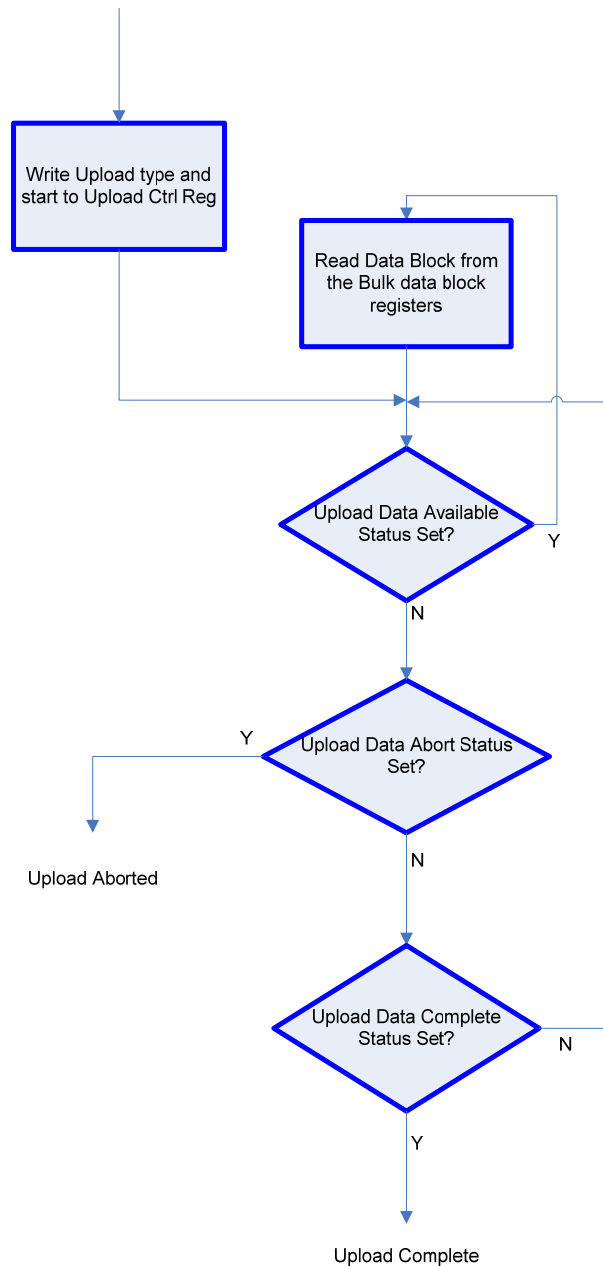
Write Upload type and start to Upload Ctrl Reg

Read Data Block from the Bulk data block registers

Upload Data Available Status Set?

Y

N

Y

Upload Data Abort Status Set?

Upload Aborted

N

Upload Data Complete Status Set?

N

Y

Upload Complete